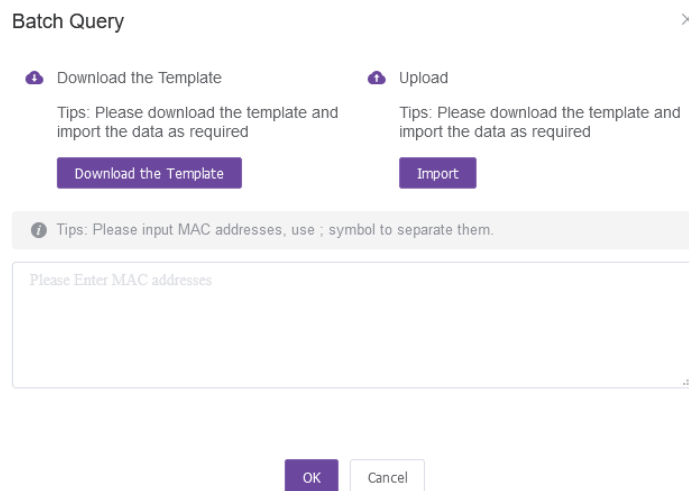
Batch Query

×

Download the Template

Tips: Please download the template and import the data as required

Download the Template

Upload

Tips: Please download the template and import the data as required

Import

Tips: Please input MAC addresses, use ; symbol to separate them.

Please Enter MAC addresses

OK

Cancel